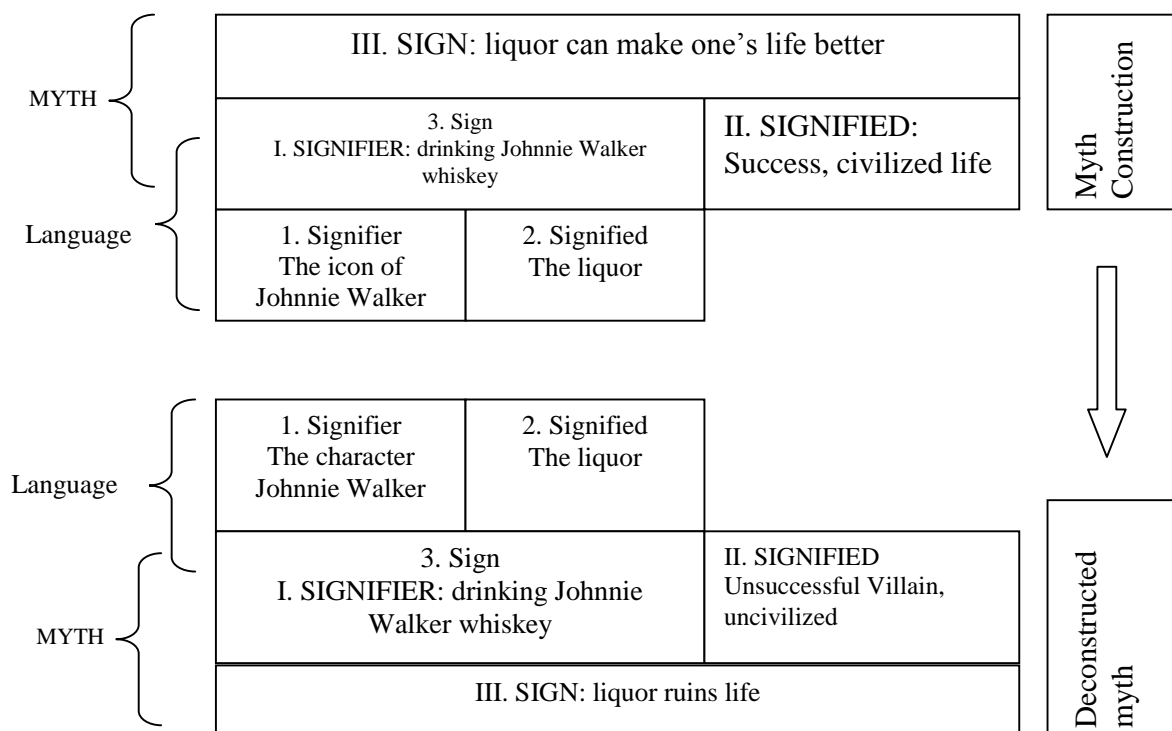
MYTH

III. SIGN: liquor can make one's life better

Myth Construction

3. Sign
I. SIGNIFIER: drinking Johnnie Walker whiskey

II. SIGNIFIED: Success, civilized life

Language

1. Signifier
The icon of Johnnie Walker

2. Signified
The liquor

Language

1. Signifier
The character Johnnie Walker

2. Signified
The liquor

MYTH

3. Sign
I. SIGNIFIER: drinking Johnnie Walker whiskey

II. SIGNIFIED
Unsuccessful Villain, uncivilized

Deconstructed myth

III. SIGN: liquor ruins life